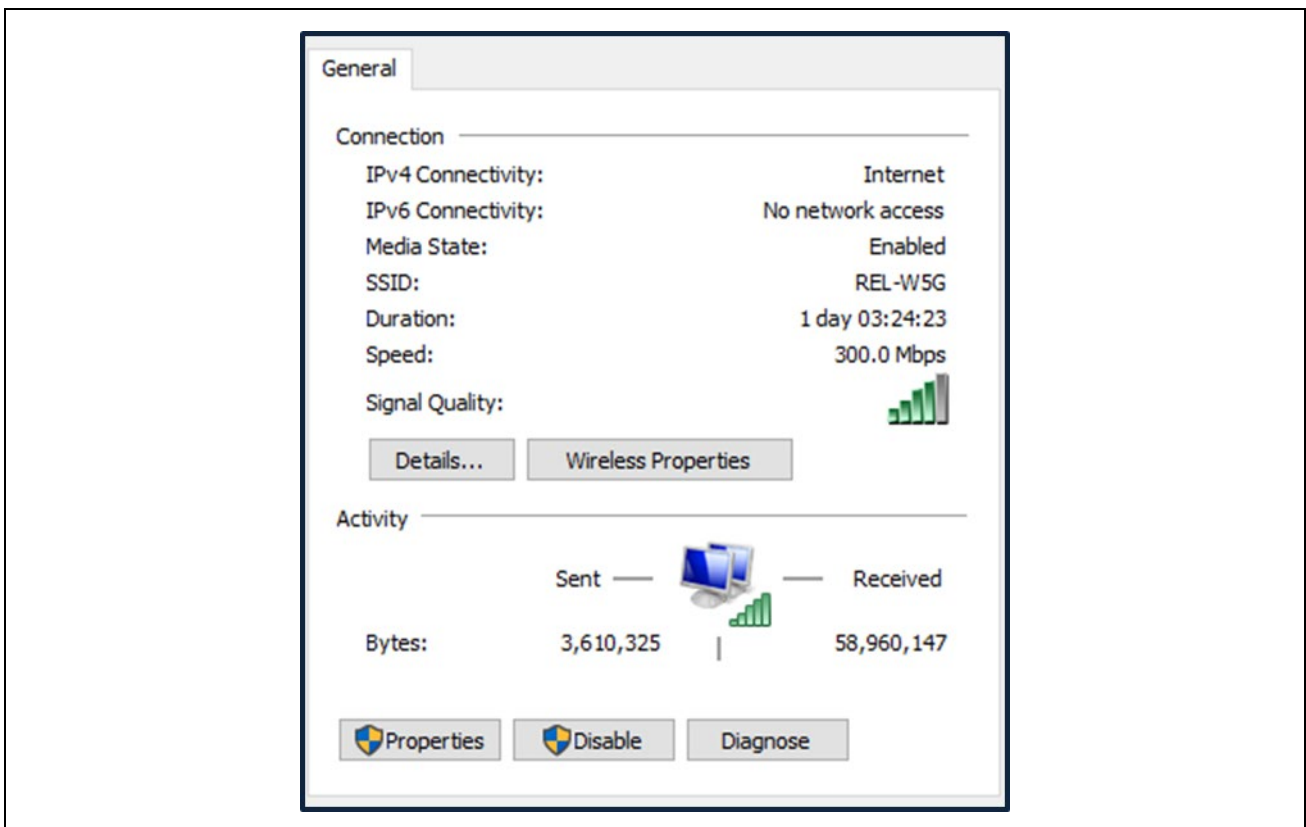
General

Connection

IPv4 Connectivity: Internet
IPv6 Connectivity: No network access
Media State: Enabled
SSID: REL-W5G
Duration: 1 day 03:24:23
Speed: 300.0 Mbps
Signal Quality:

Details... Wireless Properties

Activity

Sent — — Received

Bytes: 3,610,325 58,960,147

Properties Disable Diagnose